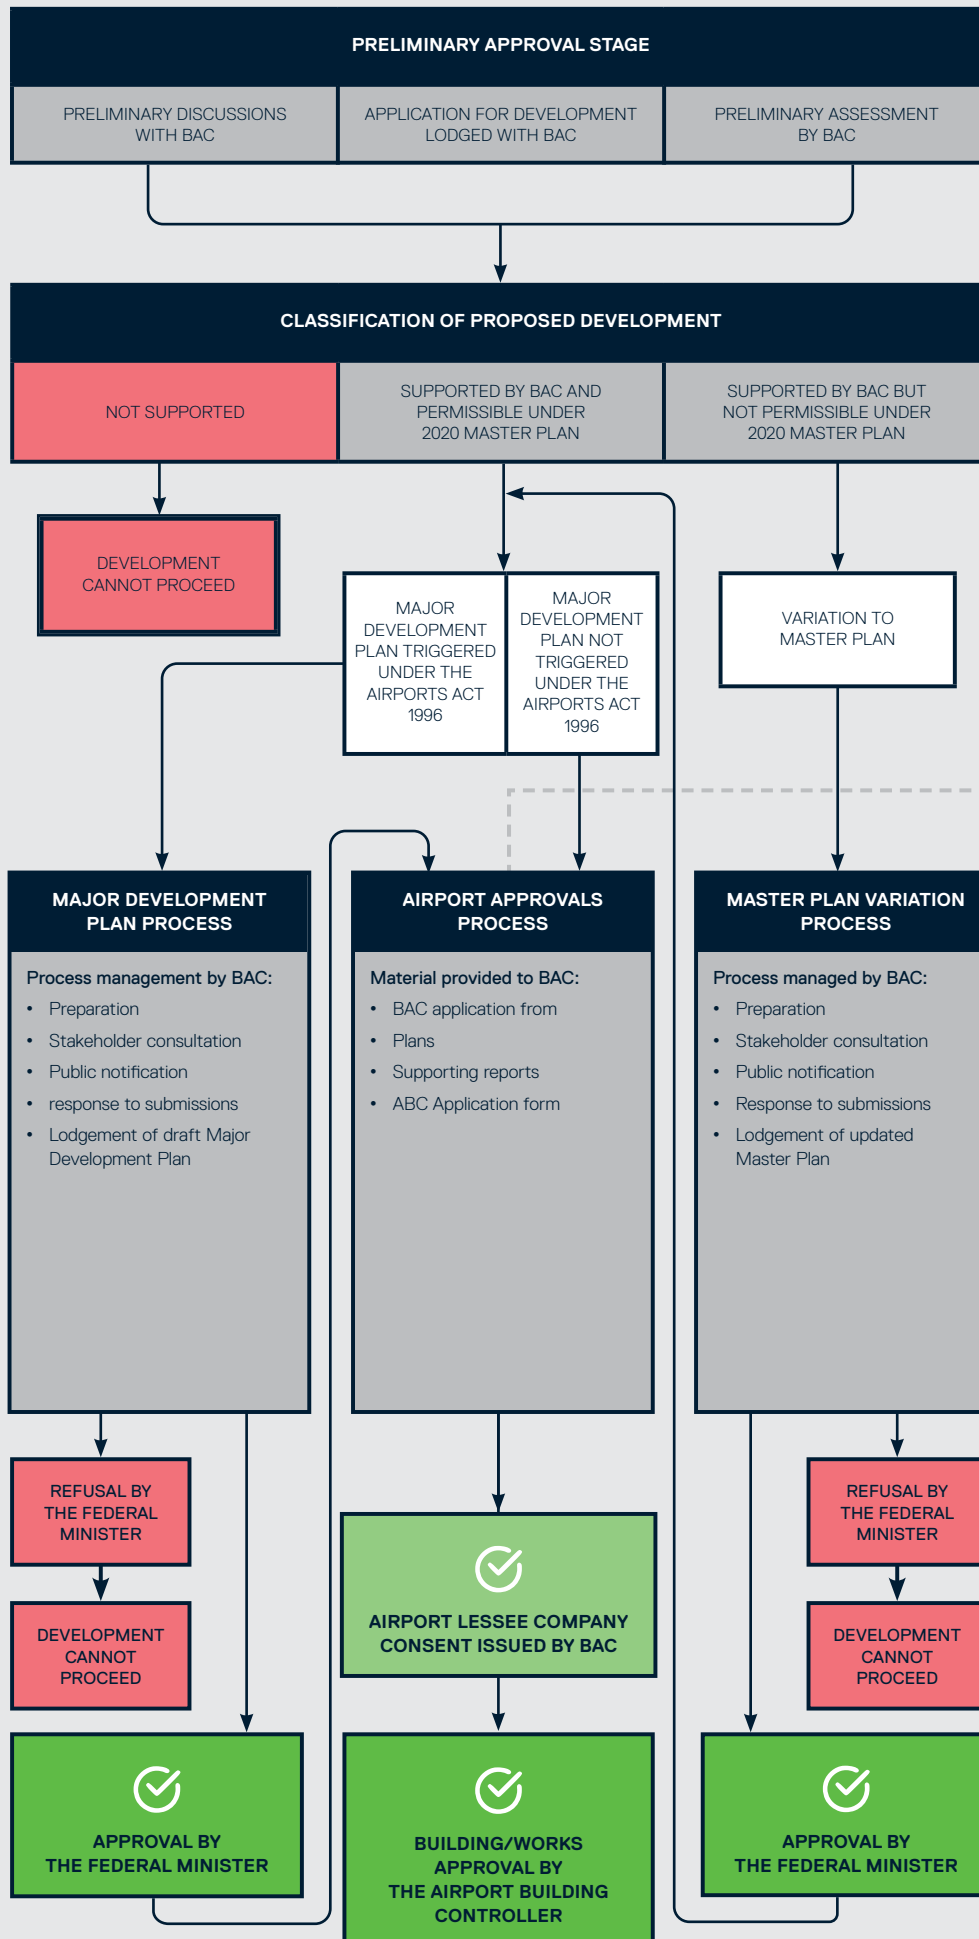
PRELIMINARY APPROVAL STAGE

PRELIMINARY DISCUSSIONS WITH BAC

APPLICATION FOR DEVELOPMENT LODGED WITH BAC

PRELIMINARY ASSESSMENT BY BAC

CLASSIFICATION OF PROPOSED DEVELOPMENT

NOT SUPPORTED

SUPPORTED BY BAC AND PERMISSIBLE UNDER 2020 MASTER PLAN

SUPPORTED BY BAC BUT NOT PERMISSIBLE UNDER 2020 MASTER PLAN

DEVELOPMENT CANNOT PROCEED

MAJOR DEVELOPMENT PLAN TRIGGERED UNDER THE AIRPORTS ACT 1996

MAJOR DEVELOPMENT PLAN NOT TRIGGERED UNDER THE AIRPORTS ACT 1996

VARIATION TO MASTER PLAN

MAJOR DEVELOPMENT PLAN PROCESS

Process management by BAC:
• Preparation
• Stakeholder consultation
• Public notification
• response to submissions
• Lodgement of draft Major Development Plan

AIRPORT APPROVALS PROCESS

Material provided to BAC:
• BAC application from
• Plans
• Supporting reports
• ABC Application form

MASTER PLAN VARIATION PROCESS

Process managed by BAC:
• Preparation
• Stakeholder consultation
• Public notification
• Response to submissions
• Lodgement of updated Master Plan

REFUSAL BY THE FEDERAL MINISTER

DEVELOPMENT CANNOT PROCEED

AIRPORT LESSEE COMPANY CONSENT ISSUED BY BAC

REFUSAL BY THE FEDERAL MINISTER

DEVELOPMENT CANNOT PROCEED

APPROVAL BY THE FEDERAL MINISTER

BUILDING/WORKS APPROVAL BY THE AIRPORT BUILDING CONTROLLER

APPROVAL BY THE FEDERAL MINISTER